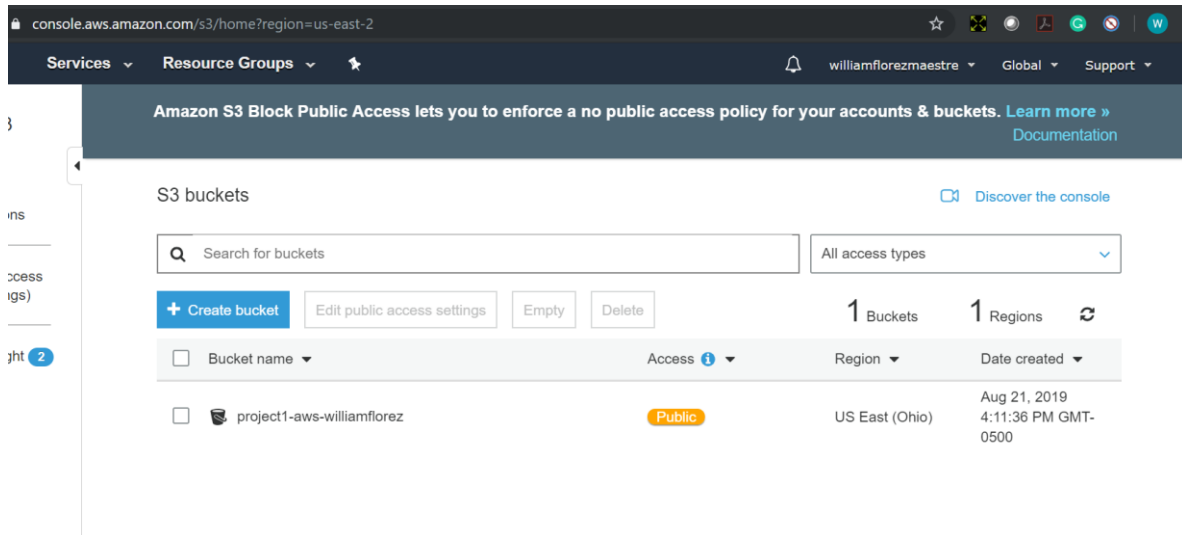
console.aws.amazon.com/s3/home?region=us-east-2

W

Services

Resource Groups

williamflorezmaestre

Global

Support

3

Amazon S3 Block Public Access lets you to enforce a no public access policy for your accounts & buckets. Learn more »

Documentation

ons

ccess
ngs)

ght 2

S3 buckets

Discover the console

Search for buckets

All access types

+ Create bucket

Edit public access settings

Empty

Delete

1 Buckets

1 Regions

| | Bucket name | Access | Region | Date created |
|---|---|---|---|---|
| | project1-aws-williamflorez | Public | US East (Ohio) | Aug 21, 2019 4:11:36 PM GMT-0500 |